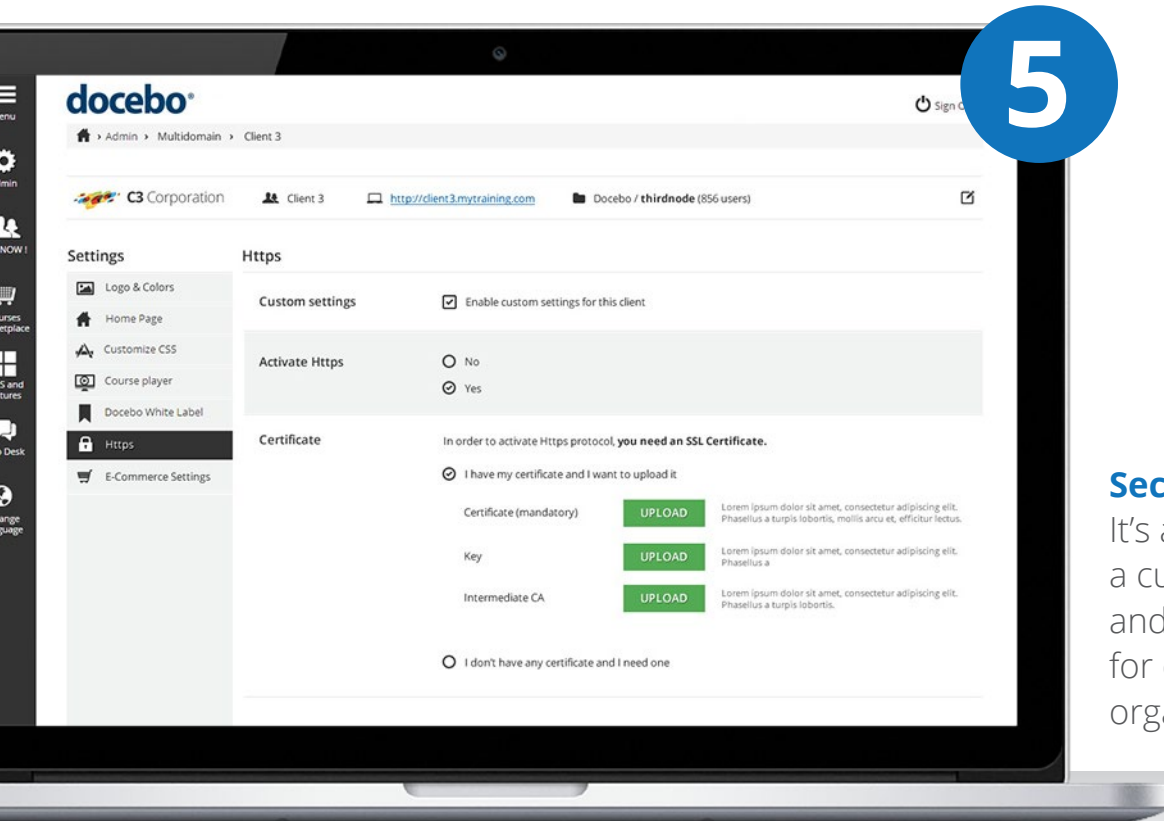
5

docebo

Sign O

Admin › Multidomain › Client 3

C3 Corporation Client 3 http://client3.mytraining.com Docebo / thirdnode (856 users)

enu
min
NOW !
urses
etplace
S and
tures
Desk
ange
guage

Settings

Logo & Colors
Home Page
Customize CSS
Course player
Docebo White Label
Https
E-Commerce Settings

Https

Custom settings
Enable custom settings for this client

Activate Https
No
Yes

Certificate
In order to activate Https protocol, **you need an SSL Certificate.**

I have my certificate and I want to upload it

Certificate (mandatory) UPLOAD Lorem ipsum dolor sit amet, consectetur adipiscing elit. Phasellus a turpis lobortis, mollis arcu et, efficitur lectus.

Key UPLOAD Lorem ipsum dolor sit amet, consectetur adipiscing elit. Phasellus a

Intermediate CA UPLOAD Lorem ipsum dolor sit amet, consectetur adipiscing elit. Phasellus a turpis lobortis.

I don't have any certificate and I need one

Sec
It's a
a cu
and
for
org